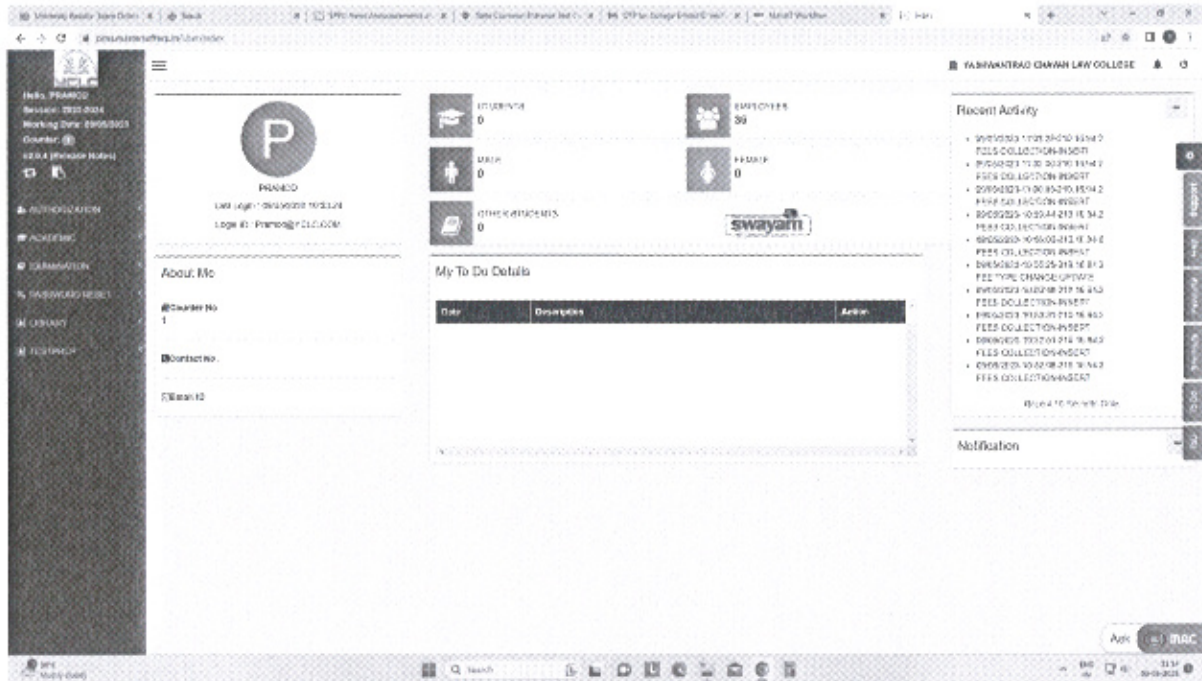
Hello, PRAMOD
Session: 2023-2024
Working Date: 09/08/2023
Counter: 1
v2.0.4 (Release Notes)

AUTHORIZATION
ACADEMIC
EXAMINATION
PASSWORD RESET
LIBRARY
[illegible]

YASHWANTRAO CHAVAN LAW COLLEGE

P
PRAMOD
Last Login : 09/08/2023 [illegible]
Login ID : Pramod@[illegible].COM

About Me

Counter No
1

Contact No.

Email Id

STUDENTS
0

EMPLOYEES
39

MALE
0

FEMALE
0

OTHER STUDENTS
0

swayam

My To Do Details

| Date | Description | Action |
|---|---|---|

Recent Activity
• 09/08/2023 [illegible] FEES COLLECTION-INSERT
• 09/08/2023 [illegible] FEES COLLECTION-INSERT
• 09/08/2023 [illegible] FEES COLLECTION-INSERT
• 09/08/2023 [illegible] FEES COLLECTION-INSERT
• 09/08/2023 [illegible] FEES COLLECTION-INSERT
• 09/08/2023 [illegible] FEE TYPE CHANGE-UPDATE
• 09/08/2023 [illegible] FEES COLLECTION-INSERT
• 09/08/2023 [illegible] FEES COLLECTION-INSERT
• 09/08/2023 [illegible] FEES COLLECTION-INSERT
• 09/08/2023 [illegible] FEES COLLECTION-INSERT
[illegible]

Notification

Support

Q Search

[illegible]